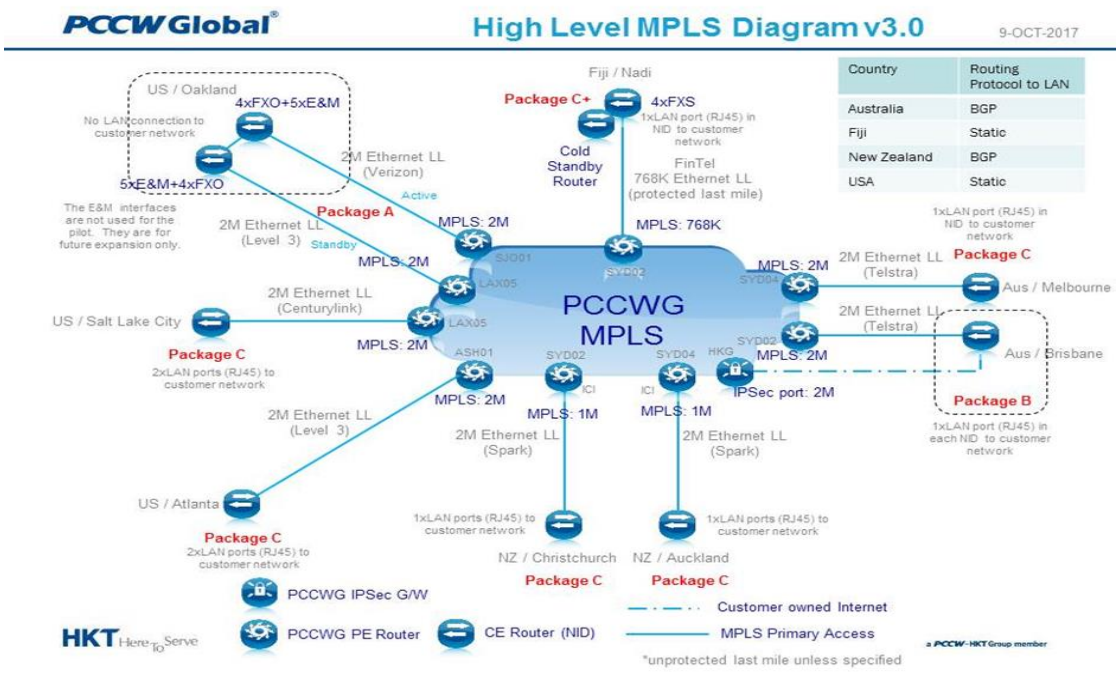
PCCW Global®

High Level MPLS Diagram v3.0

9-OCT-2017

| Country | Routing Protocol to LAN |
|---|---|
| Australia | BGP |
| Fiji | Static |
| New Zealand | BGP |
| USA | Static |

US / Oakland

4xFXO+5xE&M

No LAN connection to customer network

5xE&M+4xFXO

The E&M interfaces are not used for the pilot. They are for future expansion only.

2M Ethernet LL (Verizon)

Active

Package A

2M Ethernet LL (Level 3)

Standby

MPLS: 2M

MPLS: 2M

SJO01

LAX05

Fiji / Nadi

Package C+

4xFXS

1xLAN port (RJ45) in NID to customer network

Cold Standby Router

FinTel 768K Ethernet LL (protected last mile)

MPLS: 768K

SYD02

PCCWG MPLS

US / Salt Lake City

2M Ethernet LL (Centurylink)

LAX05

MPLS: 2M

Package C

2xLAN ports (RJ45) to customer network

ASH01

SYD02

SYD04

HKG

ICI

ICI

MPLS: 2M

MPLS: 1M

MPLS: 1M

IPSec port: 2M

1xLAN port (RJ45) in NID to customer network

MPLS: 2M

SYD04

2M Ethernet LL (Telstra)

Package C

Aus / Melbourne

2M Ethernet LL (Telstra)

SYD02

MPLS: 2M

Aus / Brisbane

Package B

1xLAN port (RJ45) in each NID to customer network

2M Ethernet LL (Level 3)

2M Ethernet LL (Spark)

2M Ethernet LL (Spark)

US / Atlanta

Package C

2xLAN ports (RJ45) to customer network

1xLAN ports (RJ45) to customer network

1xLAN ports (RJ45) to customer network

NZ / Christchurch

NZ / Auckland

Package C

Package C

PCCWG IPSec G/W

PCCWG PE Router

CE Router (NID)

Customer owned Internet

MPLS Primary Access

*unprotected last mile unless specified

HKT Here to Serve

a PCCW-HKT Group member